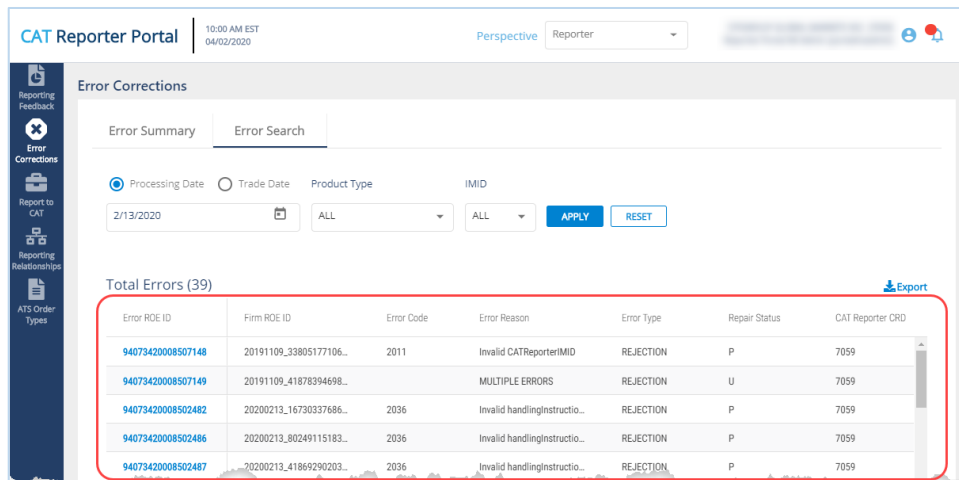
CAT Reporter Portal

10:00 AM EST
04/02/2020

Perspective Reporter

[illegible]
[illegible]

Reporting Feedback

Error Corrections

Report to CAT

Reporting Relationships

ATS Order Types

Error Corrections

Error Summary Error Search

Processing Date Trade Date Product Type IMID

2/13/2020 ALL ALL APPLY RESET

Total Errors (39)

Export

| Error ROE ID | Firm ROE ID | Error Code | Error Reason | Error Type | Repair Status | CAT Reporter CRD |
|---|---|---|---|---|---|---|
| 94073420008507148 | 20191109_33805177106... | 2011 | Invalid CATReporterIMID | REJECTION | P | 7059 |
| 94073420008507149 | 20191109_41878394698... | | MULTIPLE ERRORS | REJECTION | U | 7059 |
| 94073420008502482 | 20200213_16730337686... | 2036 | Invalid handlingInstructio... | REJECTION | P | 7059 |
| 94073420008502486 | 20200213_80249115183... | 2036 | Invalid handlingInstructio... | REJECTION | P | 7059 |
| 94073420008502487 | 20200213_41869290203... | 2036 | Invalid handlingInstructio... | REJECTION | P | 7059 |